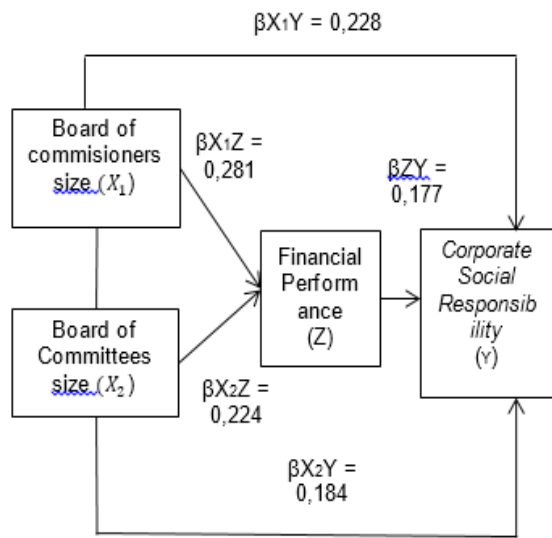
$\beta X_1Y$ = 0,228

Board of commisioners size $(X_1)$

$\beta X_1Z$ = 0,281

$\beta ZY$ = 0,177

Financial Perform ance (Z)

Corporate Social Responsib ility (Y)

Board of Committees size $(X_2)$

$\beta X_2Z$ = 0,224

$\beta X_2Y$ = 0,184